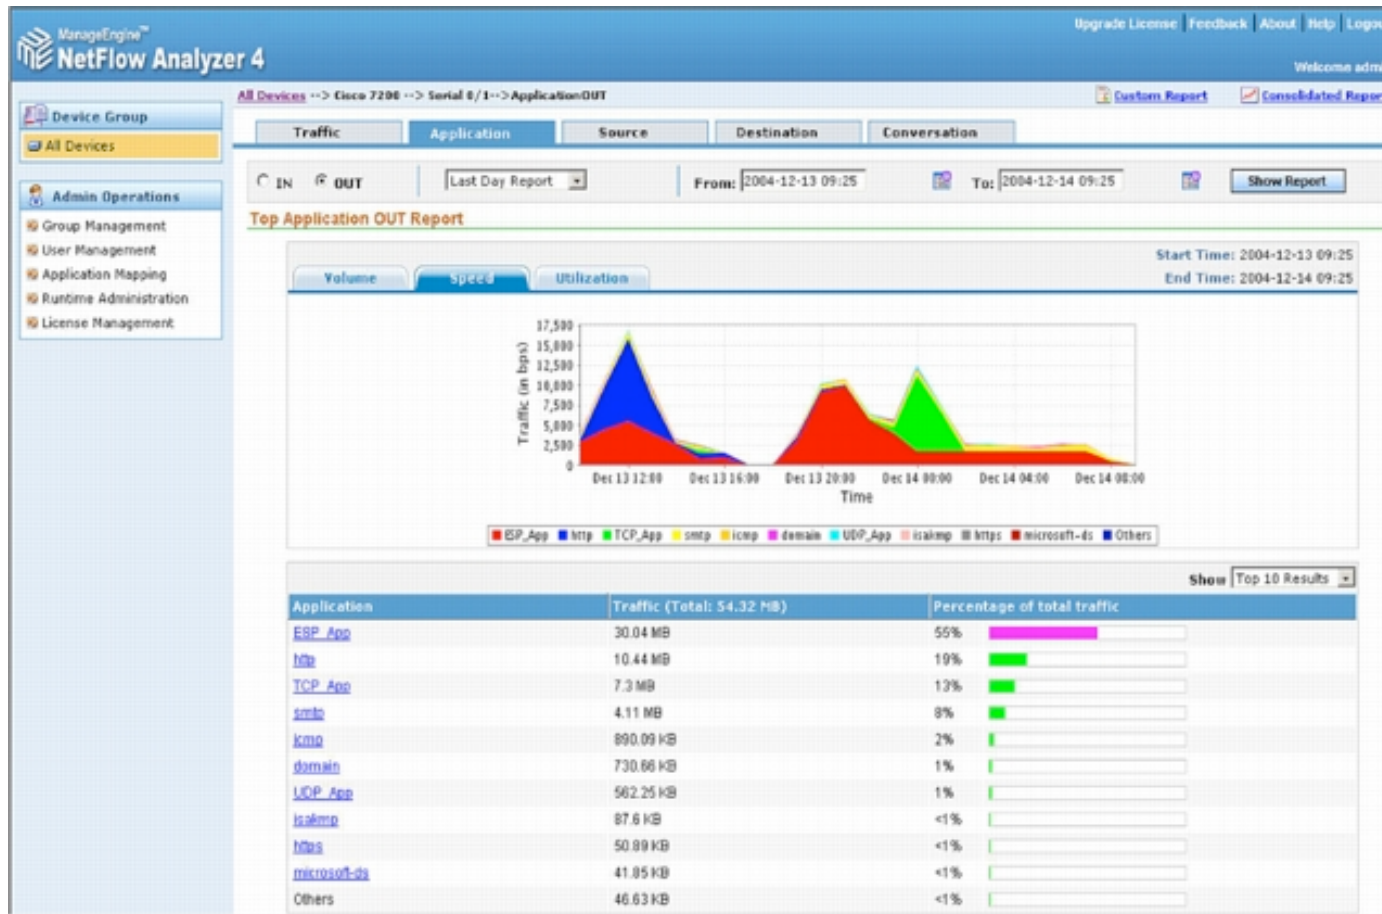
ManageEngine™
NetFlow Analyzer 4

Upgrade License | Feedback | About | Help | Logou

Welcome adm

Device Group
All Devices

Admin Operations
Group Management
User Management
Application Mapping
Runtime Administration
License Management

All Devices --> Cisco 7200 --> Serial 0/1-->ApplicationOUT

Custom Report
Consolidated Repor

Traffic | Application | Source | Destination | Conversation

IN OUT
Last Day Report
From: 2004-12-13 09:25
To: 2004-12-14 09:25
Show Report

Top Application OUT Report

Start Time: 2004-12-13 09:25
End Time: 2004-12-14 09:25

Volume | Speed | Utilization

Traffic (in bps)
17,500
15,000
12,500
10,000
7,500
5,000
2,500
0
Dec 13 12:00 Dec 13 16:00 Dec 13 20:00 Dec 14 00:00 Dec 14 04:00 Dec 14 08:00
Time

ESP_App http TCP_App smtp icmp domain UDP_App isakmp https microsoft-ds Others

Show Top 10 Results

| Application | Traffic (Total: 54.32 MB) | Percentage of total traffic |
|---|---|---|
| ESP_App | 30.04 MB | 55% |
| http | 10.44 MB | 19% |
| TCP_App | 7.3 MB | 13% |
| smtp | 4.11 MB | 8% |
| icmp | 890.09 KB | 2% |
| domain | 730.66 KB | 1% |
| UDP_App | 562.25 KB | 1% |
| isakmp | 87.6 KB | <1% |
| https | 50.89 KB | <1% |
| microsoft-ds | 41.85 KB | <1% |
| Others | 46.63 KB | <1% |